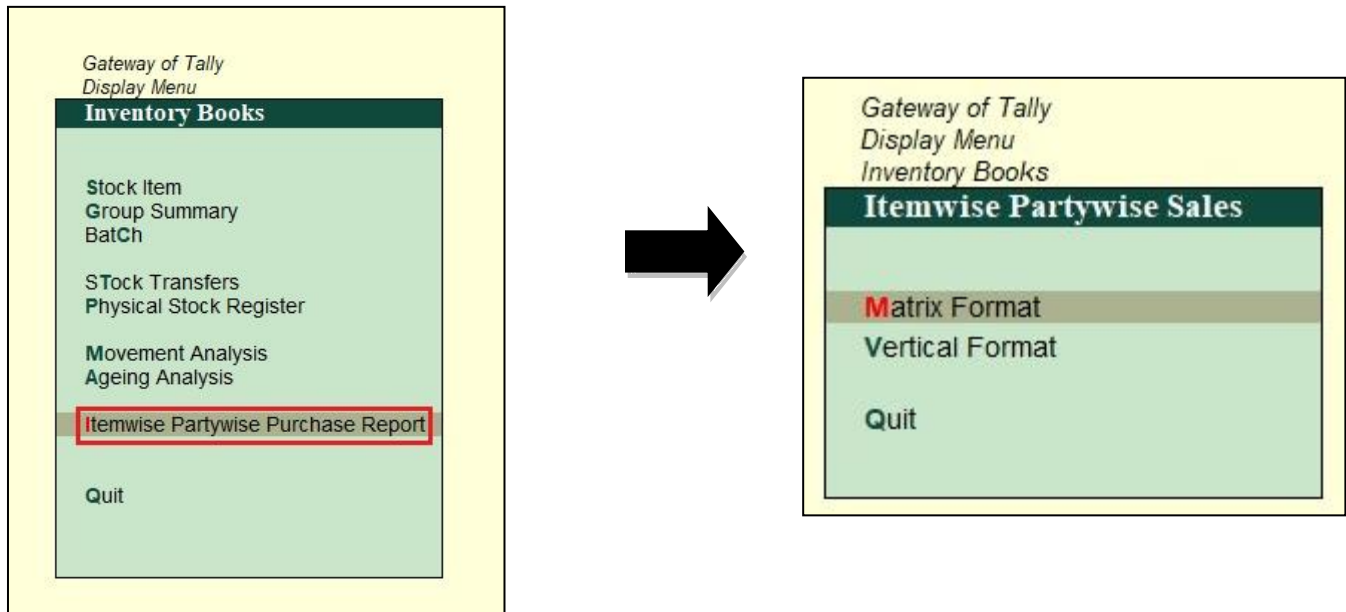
Gateway of Tally
Display Menu
Inventory Books

Stock Item
Group Summary
BatCh

STock Transfers
Physical Stock Register

Movement Analysis
Ageing Analysis

Itemwise Partywise Purchase Report

Quit

Gateway of Tally
Display Menu
Inventory Books
Itemwise Partywise Sales

Matrix Format
Vertical Format

Quit